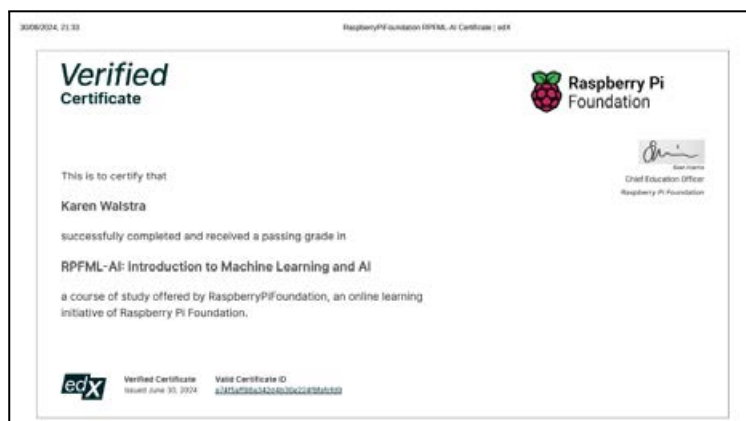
30/08/2024, 21:33

RaspberryPiFoundation RPFML-AI Certificate | edX

Verified
Certificate

Raspberry Pi
Foundation

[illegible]
Chief Education Officer
Raspberry Pi Foundation

This is to certify that

Karen Walstra

successfully completed and received a passing grade in

RPFML-AI: Introduction to Machine Learning and AI

a course of study offered by RaspberryPiFoundation, an online learning initiative of Raspberry Pi Foundation.

edX

Verified Certificate
Issued June 30, 2024

Valid Certificate ID
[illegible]